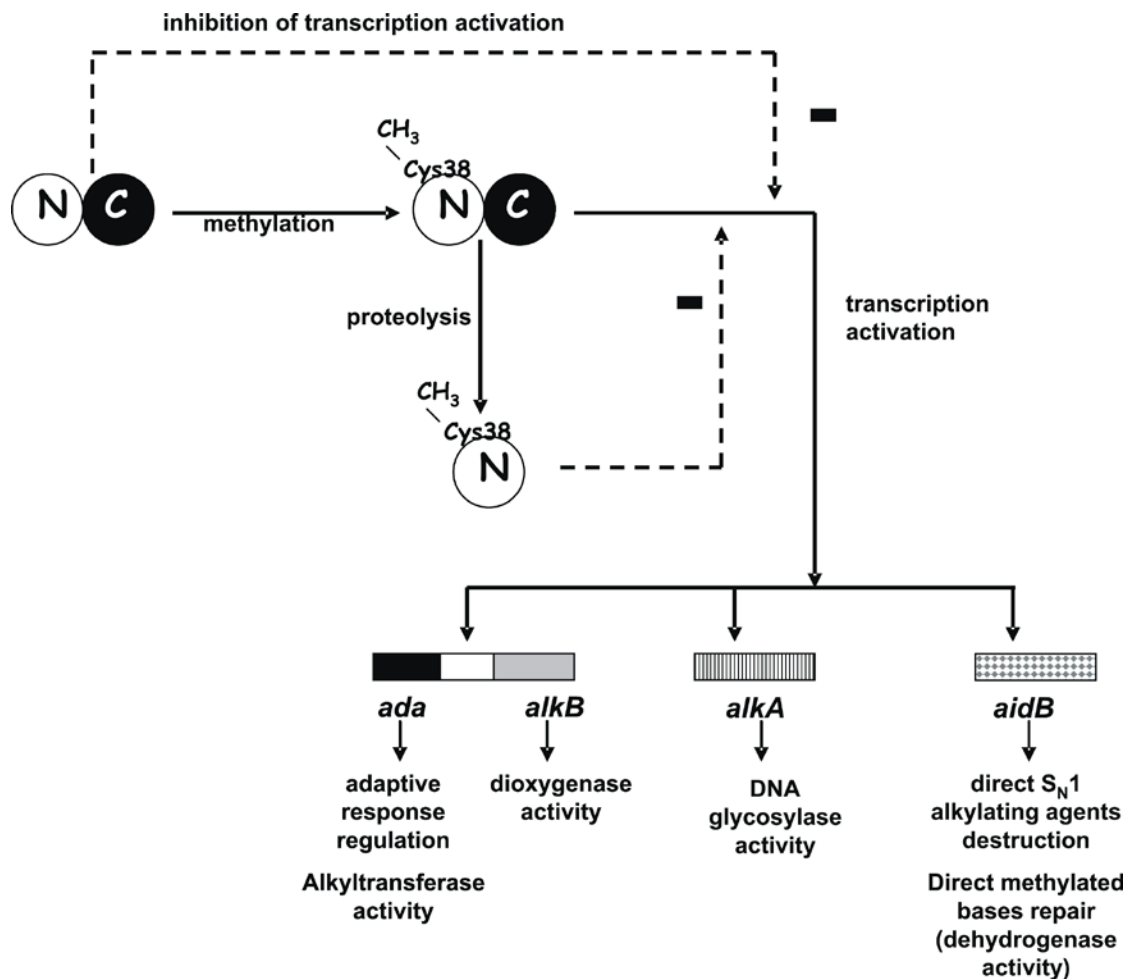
inhibition of transcription activation

N C

methylation

$CH_3$
Cys38
N C

proteolysis

$CH_3$
Cys38
N

transcription activation

ada

adaptive response regulation

Alkyltransferase activity

alkB

dioxygenase activity

alkA

DNA glycosylase activity

aidB

direct $S_N1$ alkylating agents destruction

Direct methylated bases repair (dehydrogenase activity)